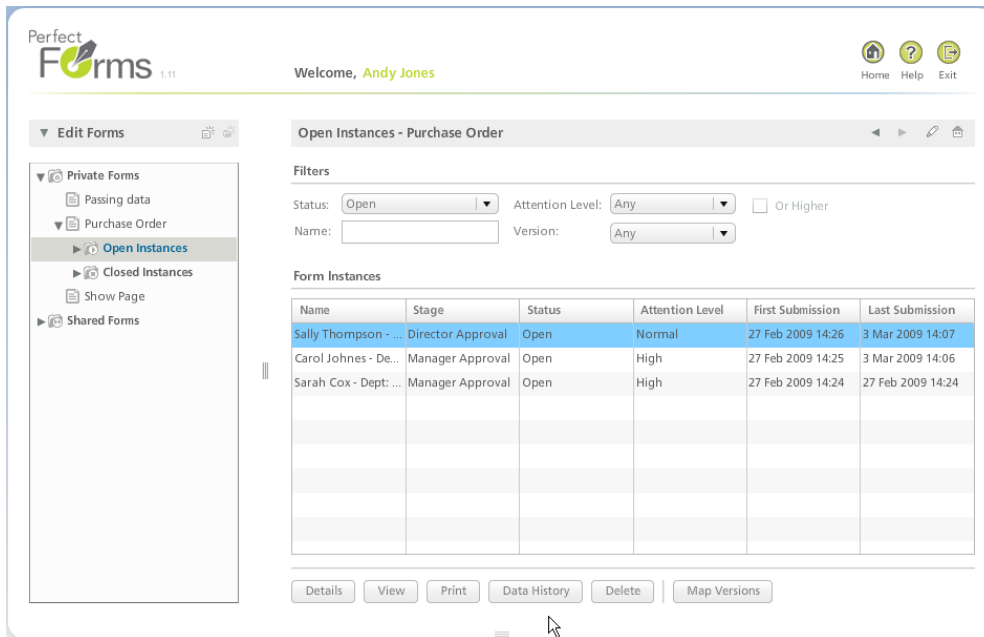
Perfect Forms 1.11

Welcome, Andy Jones

Home Help Exit

Edit Forms

Private Forms
Passing data
Purchase Order
Open Instances
Closed Instances
Show Page
Shared Forms

Open Instances - Purchase Order

Filters

Status: Open
Attention Level: Any
Or Higher
Name:
Version: Any

Form Instances

| Name | Stage | Status | Attention Level | First Submission | Last Submission |
|---|---|---|---|---|---|
| Sally Thompson - ... | Director Approval | Open | Normal | 27 Feb 2009 14:26 | 3 Mar 2009 14:07 |
| Carol Johnes - De... | Manager Approval | Open | High | 27 Feb 2009 14:25 | 3 Mar 2009 14:06 |
| Sarah Cox - Dept: ... | Manager Approval | Open | High | 27 Feb 2009 14:24 | 27 Feb 2009 14:24 |

Details View Print Data History Delete Map Versions